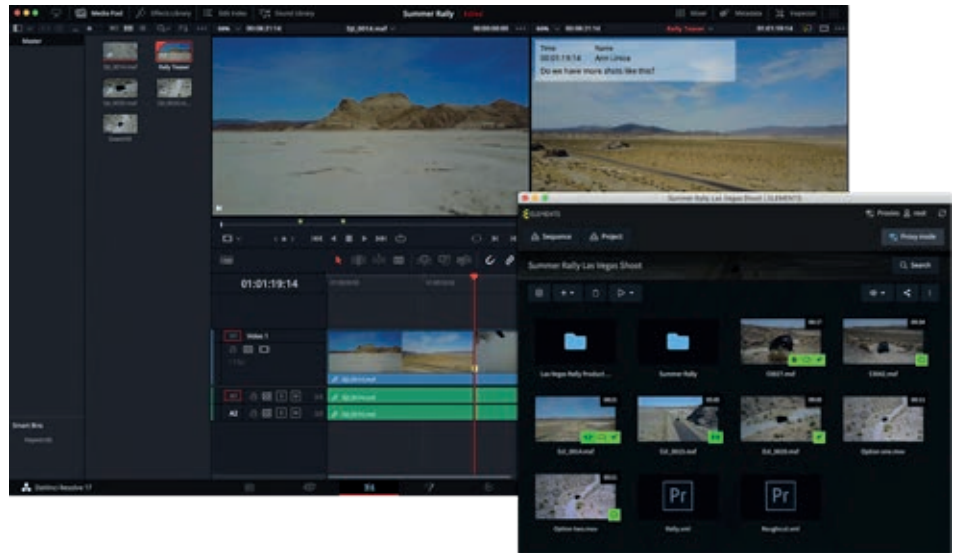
Media Pool
Effects Library
Edit Index
Sound Library
Summer Rally
Edited
Mixer
Metadata
Inspector
Master
Rally Teaser
Rally Teaser
Time
Name
00:01:19:14
Ann Lince
Do we have more shots like this?
01:01:19:14
Video 1
A1
A2
Smart Bins
DaVinci Resolve 17
Summer Rally Las Vegas Shoot | ELEMENTS
ELEMENTS
Preview
Sequence
Project
Proxy mode
Summer Rally Las Vegas Shoot
Search
Las Vegas Rally Product...
Summer Rally
C0027.mxf
C0042.mxf
DJI_0014.mxf
DJI_0015.mxf
DJI_0020.mxf
Option one.mov
Option two.mov
Rally.xml
Roughcut.xml